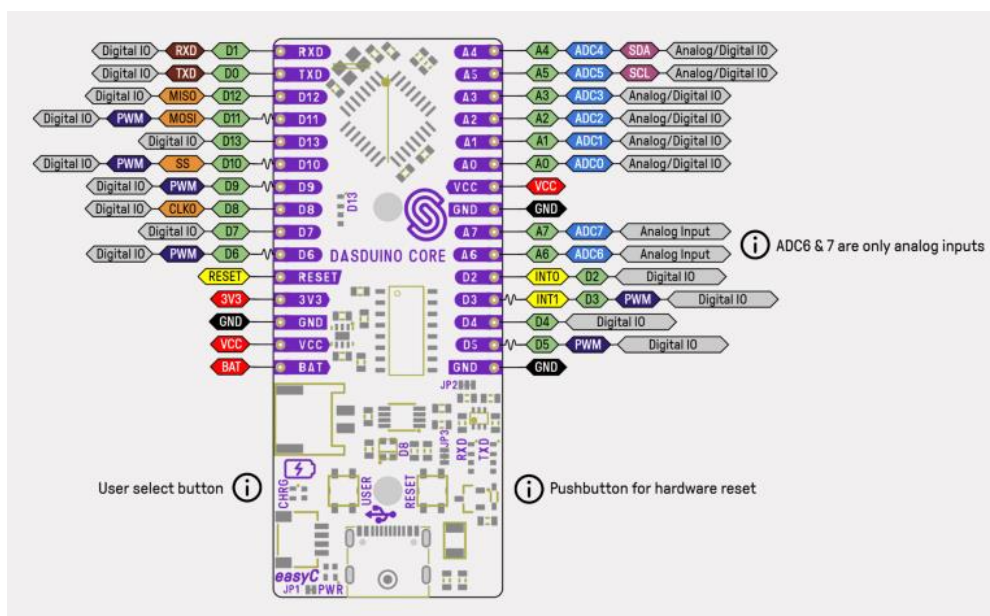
Digital IO RXD D1 RXD
Digital IO TXD D0 TXD
Digital IO MISO D12 D12
Digital IO PWM MOSI D11 D11
Digital IO D13 D13
Digital IO PWM SS D10 D10
Digital IO PWM D9 D9
Digital IO CLKO D8 D8
Digital IO D7 D7
Digital IO PWM D6 D6
RESET RESET
3V3 3V3
GND GND
VCC VCC
BAT BAT

A4 A4 ADC4 SDA Analog/Digital IO
A5 A5 ADC5 SCL Analog/Digital IO
A3 A3 ADC3 Analog/Digital IO
A2 A2 ADC2 Analog/Digital IO
A1 A1 ADC1 Analog/Digital IO
A0 A0 ADC0 Analog/Digital IO
VCC VCC
GND GND
A7 A7 ADC7 Analog Input
A6 A6 ADC6 Analog Input
D2 INT0 D2 Digital IO
D3 INT1 D3 PWM Digital IO
D4 D4 Digital IO
D5 D5 PWM Digital IO
GND GND

ADC6 & 7 are only analog inputs

D13
DASDUINO CORE
JP2
JP3
D8
RXD TXD
USER
RESET
CHRG
easyC
JP1 PWR

User select button
Pushbutton for hardware reset